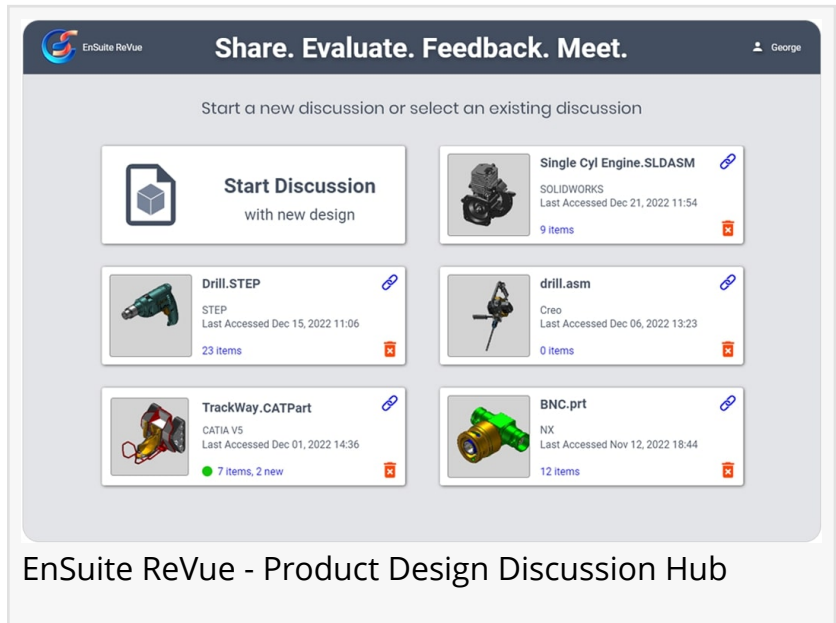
EnSuite ReVue

Share. Evaluate. Feedback. Meet.

George

Start a new discussion or select an existing discussion

Start Discussion
with new design

Single Cyl Engine.SLDASM
SOLIDWORKS
Last Accessed Dec 21, 2022 11:54
9 items

Drill.STEP
STEP
Last Accessed Dec 15, 2022 11:06
23 items

drill.asm
Creo
Last Accessed Dec 06, 2022 13:23
0 items

TrackWay.CATPart
CATIA V5
Last Accessed Dec 01, 2022 14:36
7 items, 2 new

BNC.prt
NX
Last Accessed Nov 12, 2022 18:44
12 items

EnSuite ReVue - Product Design Discussion Hub